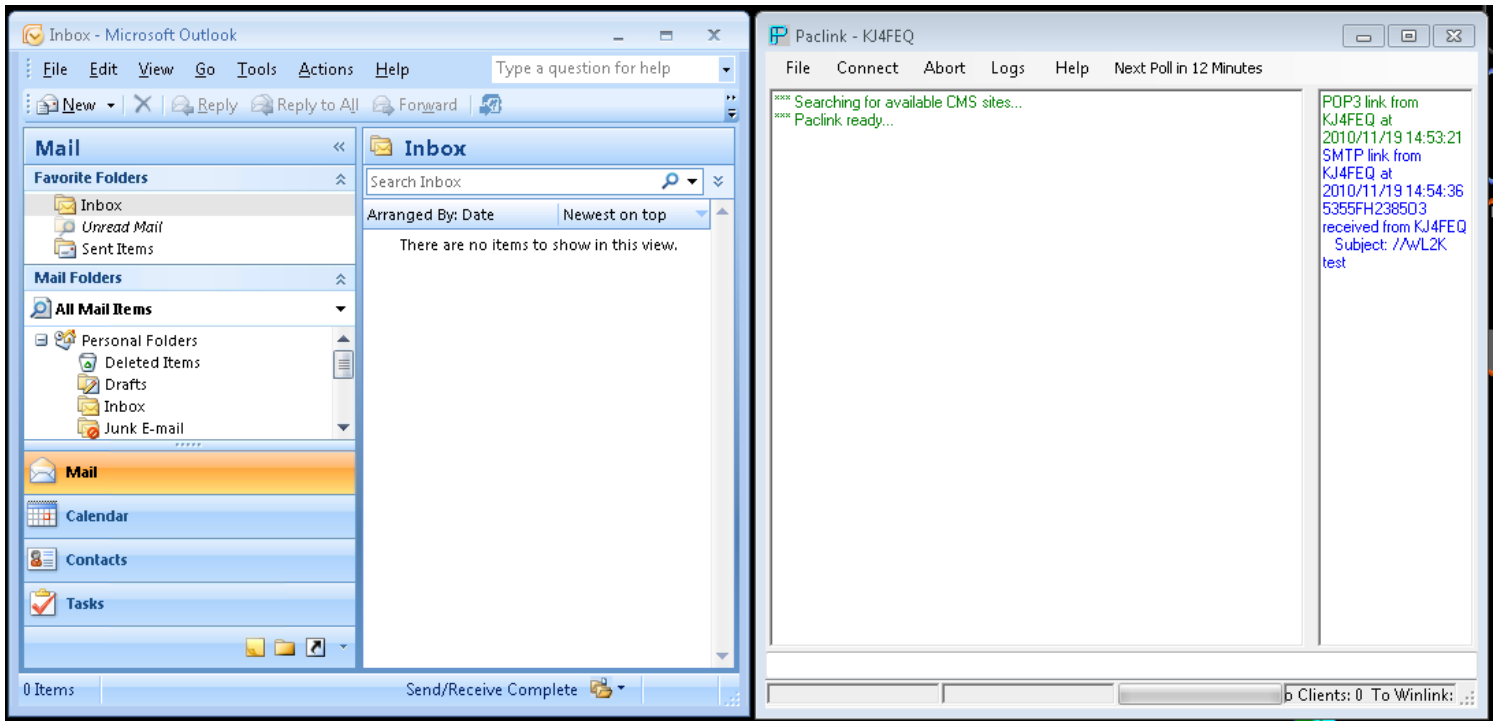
Inbox - Microsoft Outlook

File Edit View Go Tools Actions Help

Type a question for help

New Reply Reply to All Forward

Mail

Favorite Folders

Inbox
Unread Mail
Sent Items

Mail Folders

All Mail Items

Personal Folders
Deleted Items
Drafts
Inbox
Junk E-mail

Mail
Calendar
Contacts
Tasks

Inbox

Search Inbox

Arranged By: Date
Newest on top

There are no items to show in this view.

0 Items

Send/Receive Complete

Paclink - KJ4FEQ

File Connect Abort Logs Help Next Poll in 12 Minutes

*** Searching for available CMS sites...
*** Paclink ready...

POP3 link from KJ4FEQ at 2010/11/19 14:53:21
SMTP link from KJ4FEQ at 2010/11/19 14:54:36
5355FH238503 received from KJ4FEQ Subject: //WL2K test

b Clients: 0 To Winlink: